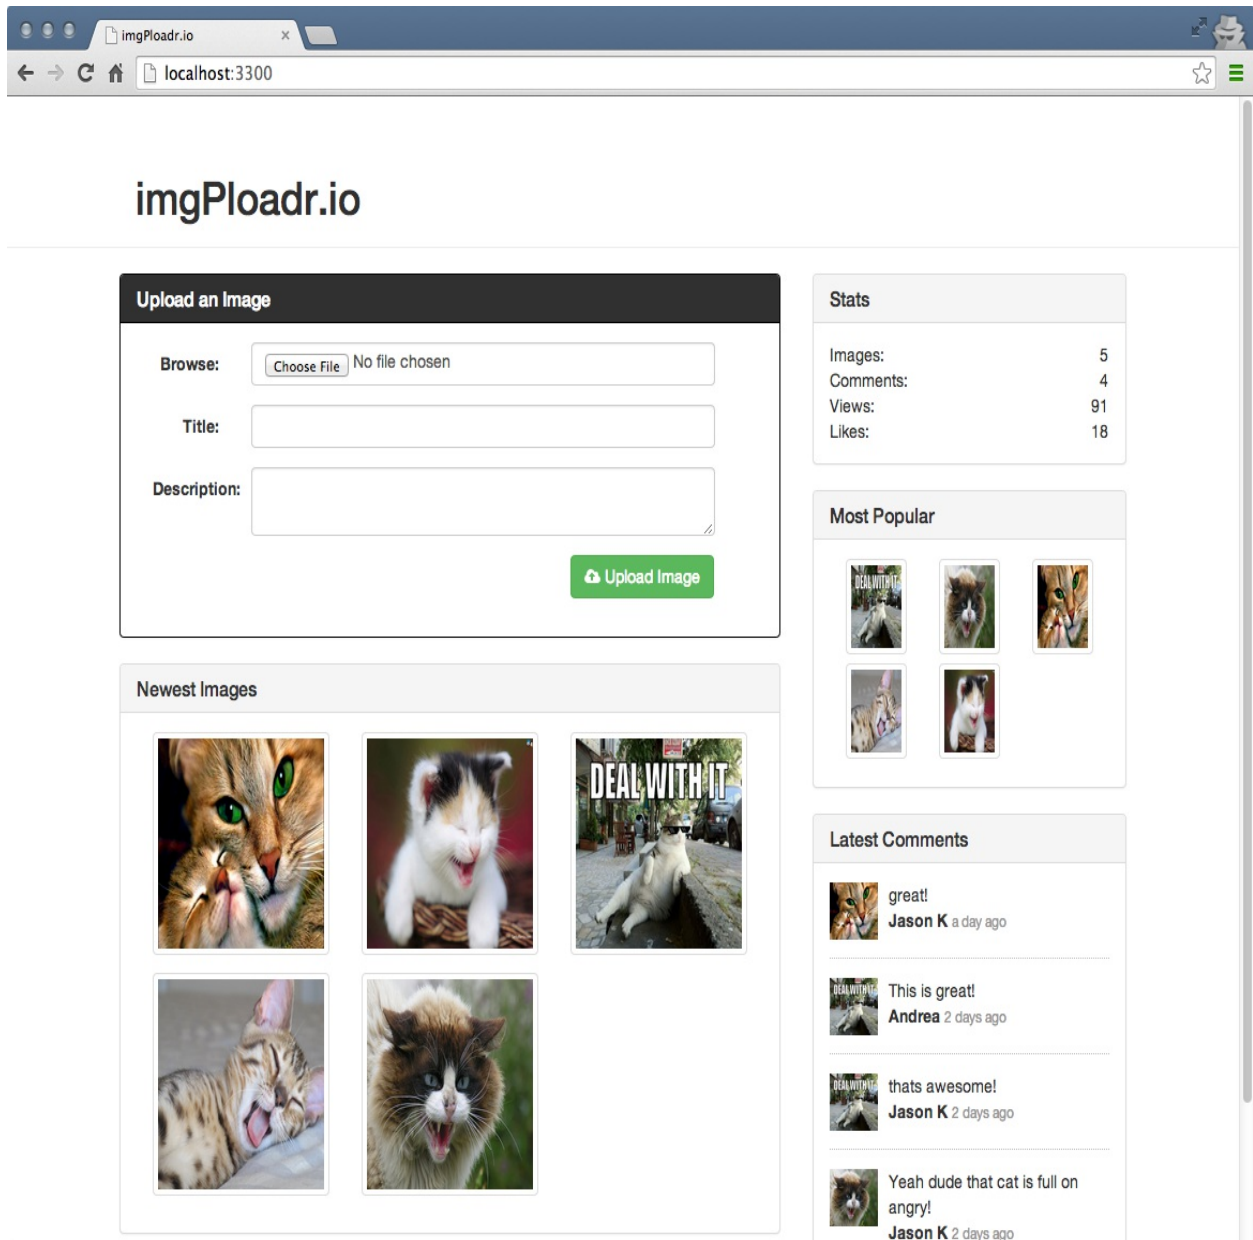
imgPloadr.io ×

localhost:3300

imgPloadr.io

Upload an Image

Browse: Choose File No file chosen

Title:

Description:

Upload Image

Newest Images

DEAL WITH IT

Stats

| Images: | 5 |
|---|---|
| Comments: | 4 |
| Views: | 91 |
| Likes: | 18 |

Most Popular

DEAL WITH IT

Latest Comments

great!
Jason K a day ago

DEAL WITH IT
This is great!
Andrea 2 days ago

DEAL WITH IT
thats awesome!
Jason K 2 days ago

Yeah dude that cat is full on angry!
Jason K 2 days ago